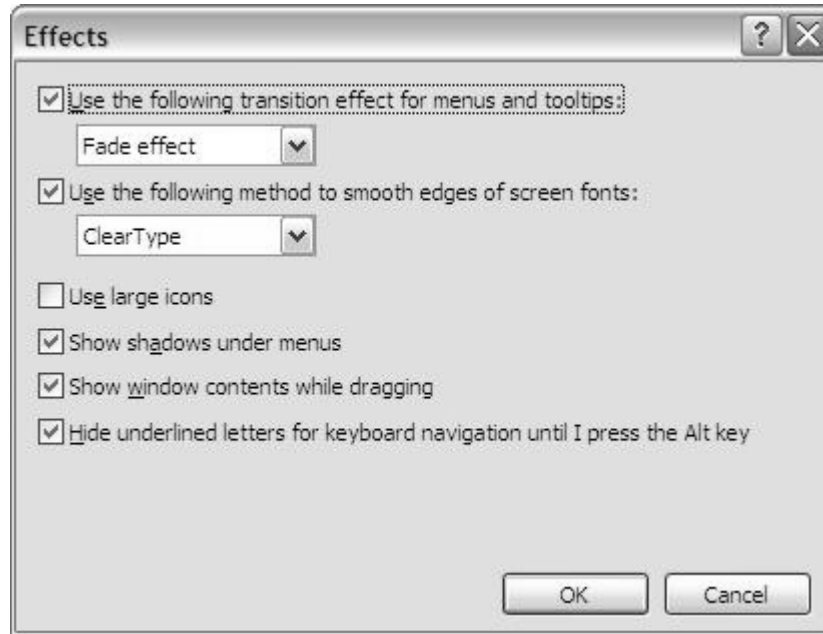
Effects

?

Use the following transition effect for menus and tooltips:

Fade effect

Use the following method to smooth edges of screen fonts:

ClearType

Use large icons

Show shadows under menus

Show window contents while dragging

Hide underlined letters for keyboard navigation until I press the Alt key

OK

Cancel